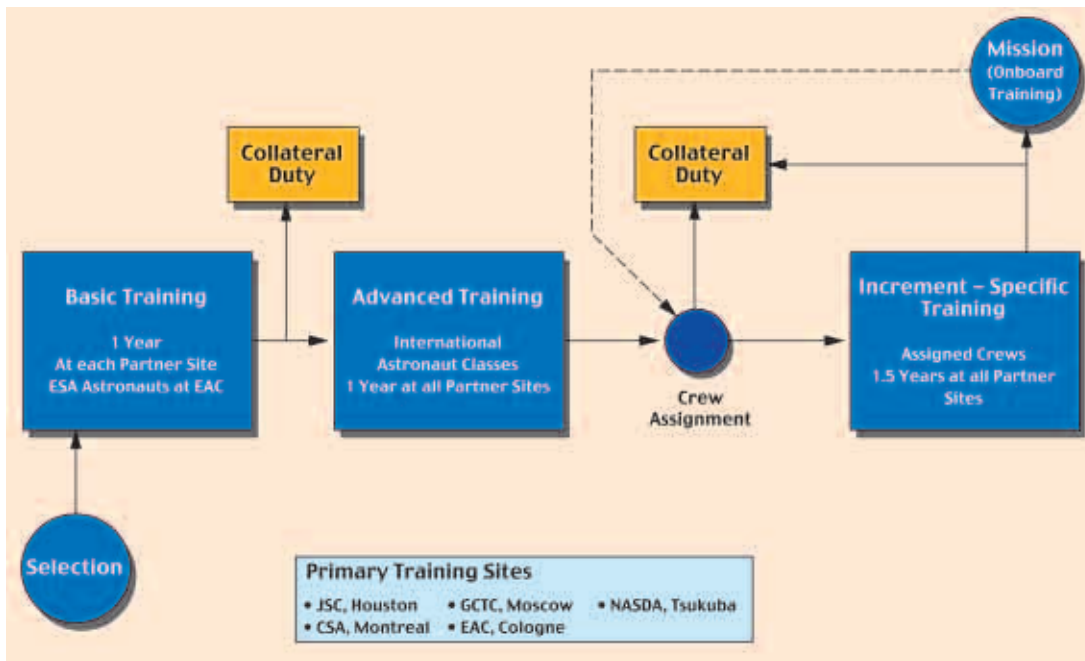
Mission (Onboard Training)

Collateral Duty

Collateral Duty

Basic Training

1 Year
At each Partner Site
ESA Astronauts at EAC

Advanced Training

International Astronaut Classes
1 Year at all Partner Sites

Crew Assignment

Increment – Specific Training

Assigned Crews
1.5 Years at all Partner Sites

Selection

Primary Training Sites

• JSC, Houston • GCTC, Moscow • NASDA, Tsukuba
• CSA, Montreal • EAC, Cologne